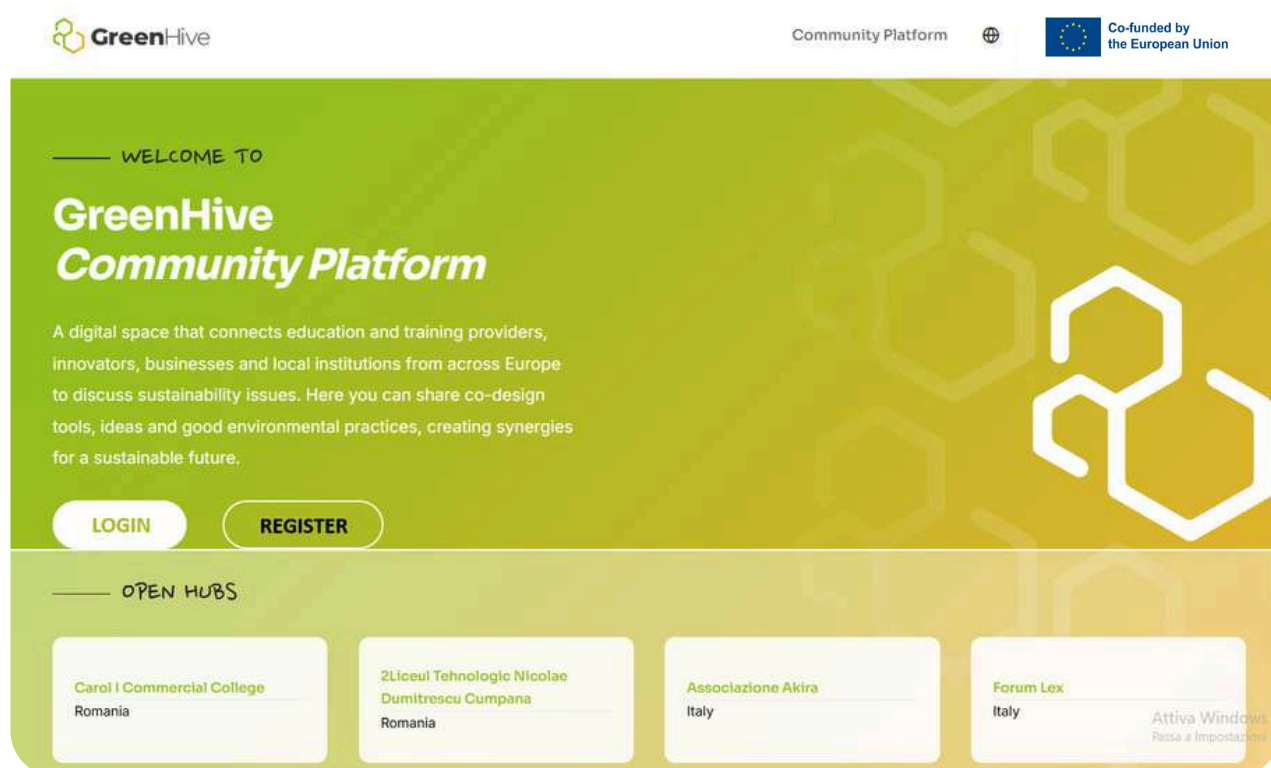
GreenHive

Community Platform

Co-funded by the European Union

WELCOME TO

GreenHive
Community Platform

A digital space that connects education and training providers, innovators, businesses and local institutions from across Europe to discuss sustainability issues. Here you can share co-design tools, ideas and good environmental practices, creating synergies for a sustainable future.

LOGIN

REGISTER

OPEN HUBS

Carol I Commercial College
Romania

2Liceul Tehnologic Nicolae Dumitrescu Cumpana
Romania

Associazione Akira
Italy

Forum Lex
Italy

Attiva Windows
Passa a Impostazioni